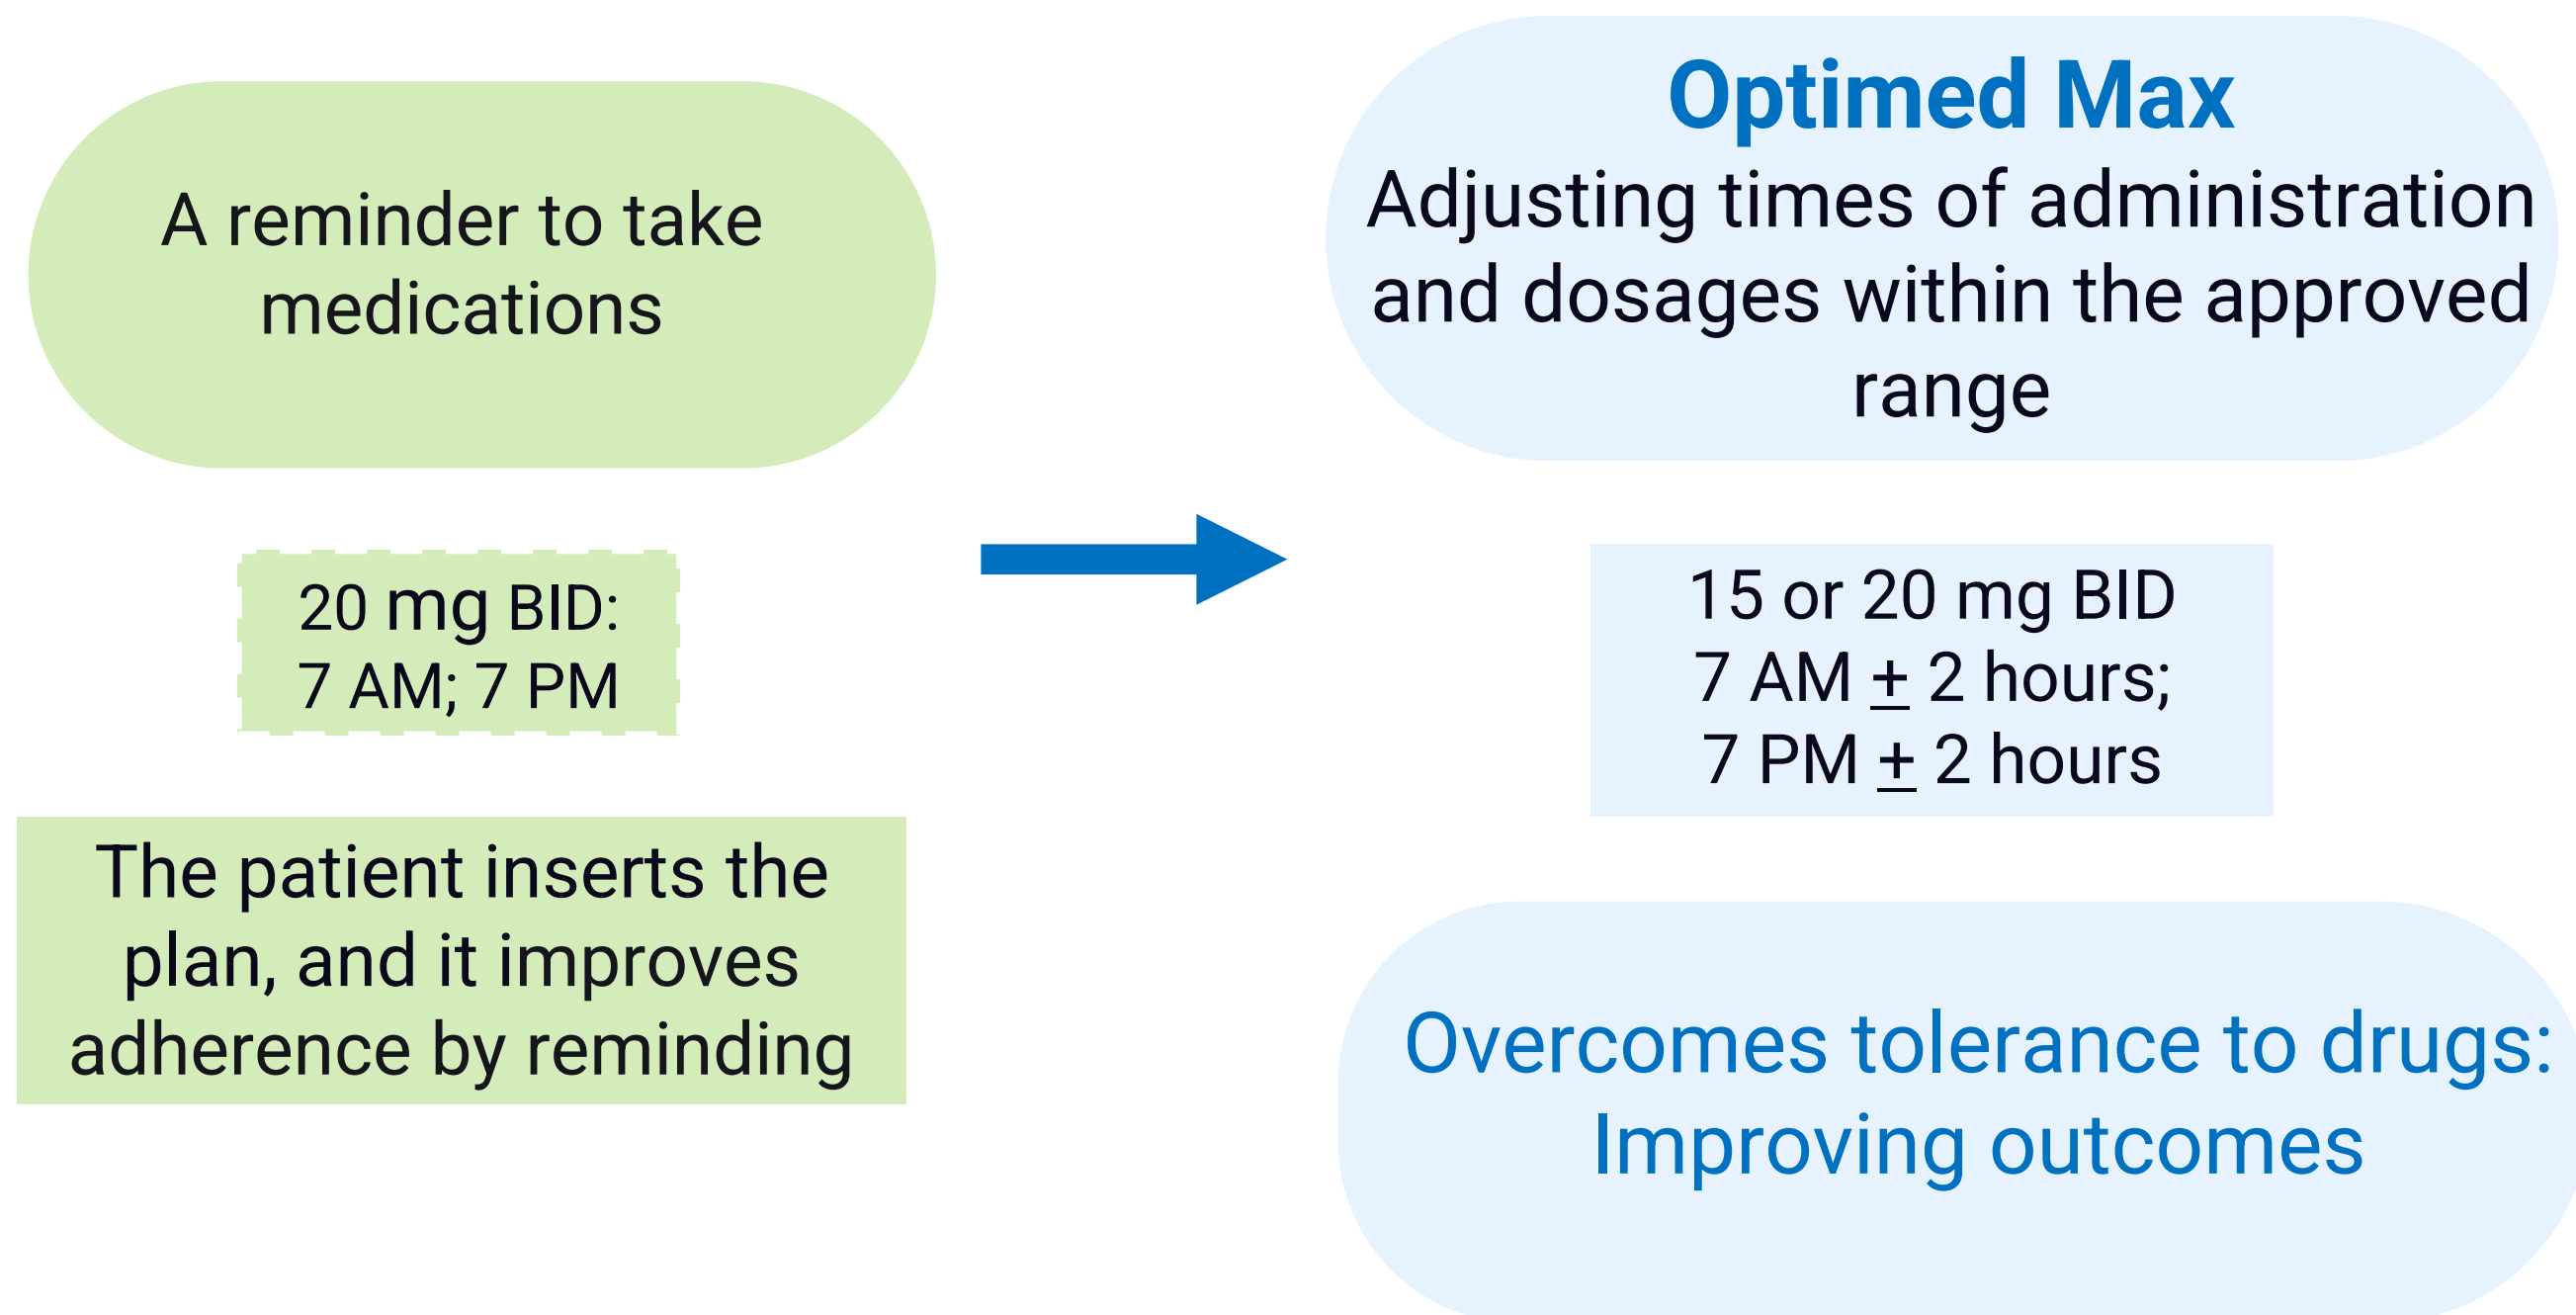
A reminder to take medications

20 mg BID:
7 AM; 7 PM

The patient inserts the plan, and it improves adherence by reminding

Optimed Max
Adjusting times of administration and dosages within the approved range

15 or 20 mg BID
7 AM $\pm$ 2 hours;
7 PM $\pm$ 2 hours

Overcomes tolerance to drugs:
Improving outcomes